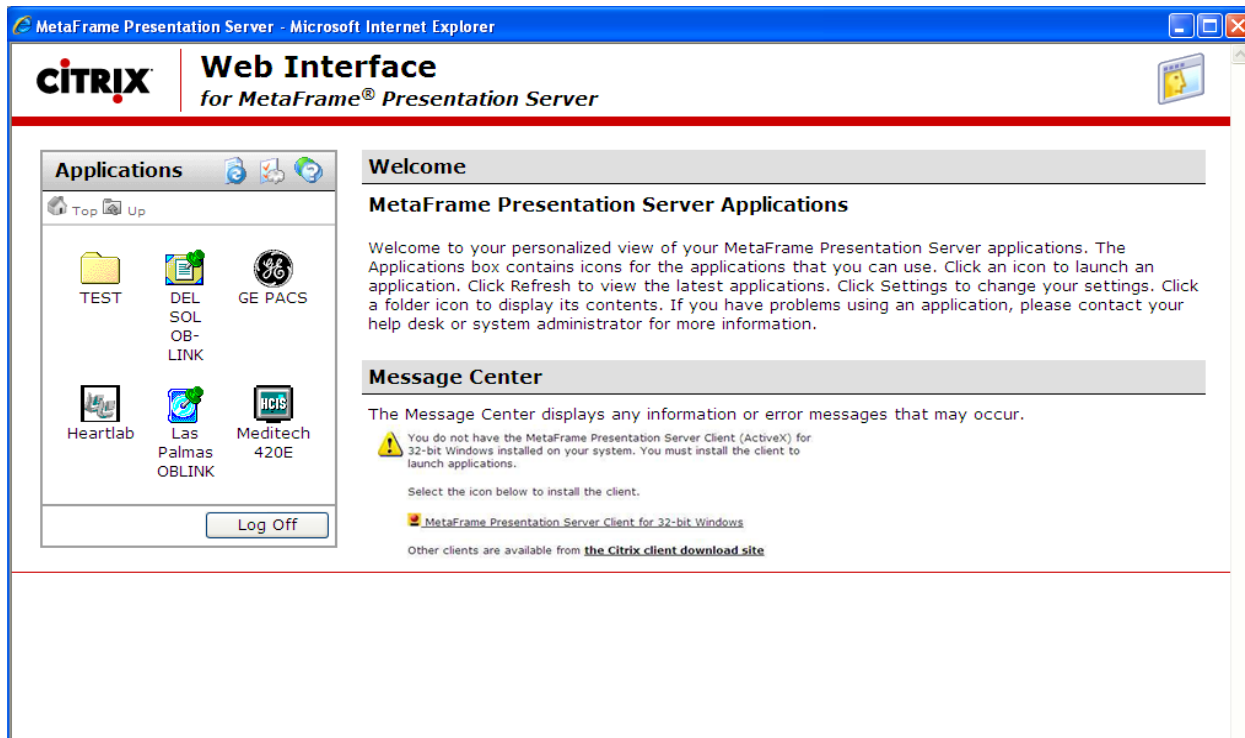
MetaFrame Presentation Server - Microsoft Internet Explorer

CITRIX

Web Interface
for MetaFrame® Presentation Server

Applications

Top Up

TEST

DEL SOL OB-LINK

GE PACS

Heartlab

Las Palmas OBLINK

Meditech 420E

HCIS

Log Off

Welcome

MetaFrame Presentation Server Applications

Welcome to your personalized view of your MetaFrame Presentation Server applications. The Applications box contains icons for the applications that you can use. Click an icon to launch an application. Click Refresh to view the latest applications. Click Settings to change your settings. Click a folder icon to display its contents. If you have problems using an application, please contact your help desk or system administrator for more information.

Message Center

The Message Center displays any information or error messages that may occur.

You do not have the MetaFrame Presentation Server Client (ActiveX) for 32-bit Windows installed on your system. You must install the client to launch applications.

Select the icon below to install the client.

MetaFrame Presentation Server Client for 32-bit Windows

Other clients are available from the Citrix client download site